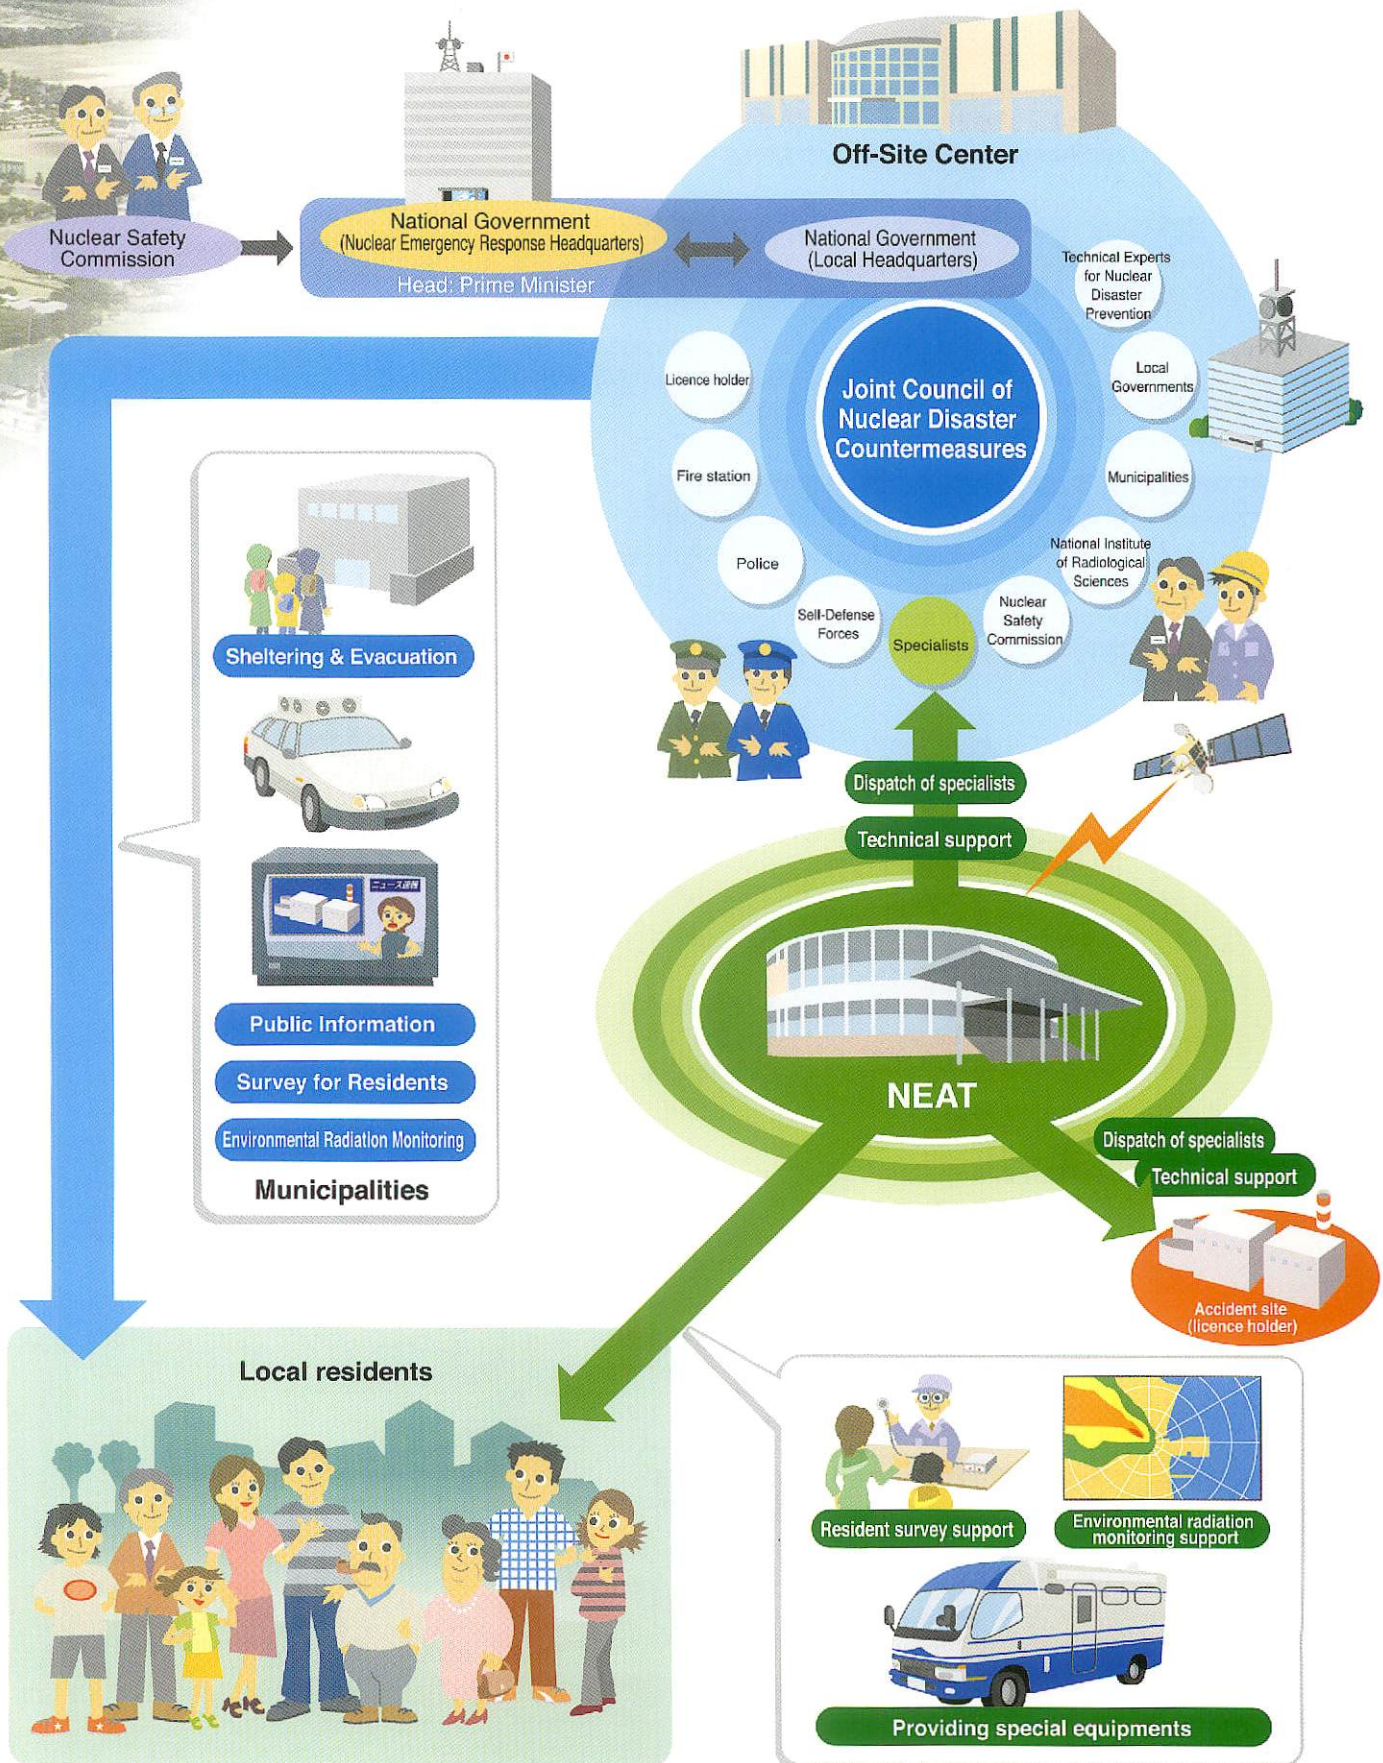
Off-Site Center

Nuclear Safety Commission

National Government (Nuclear Emergency Response Headquarters)

Head: Prime Minister

National Government (Local Headquarters)

Technical Experts for Nuclear Disaster Prevention

Local Governments

Municipalities

National Institute of Radiological Sciences

Nuclear Safety Commission

Specialists

Self-Defense Forces

Police

Fire station

Licence holder

Joint Council of Nuclear Disaster Countermeasures

Sheltering & Evacuation

ニュース速報

Public Information

Survey for Residents

Environmental Radiation Monitoring

Municipalities

Dispatch of specialists

Technical support

NEAT

Dispatch of specialists

Technical support

Accident site (licence holder)

Local residents

Resident survey support

Environmental radiation monitoring support

Providing special equipments